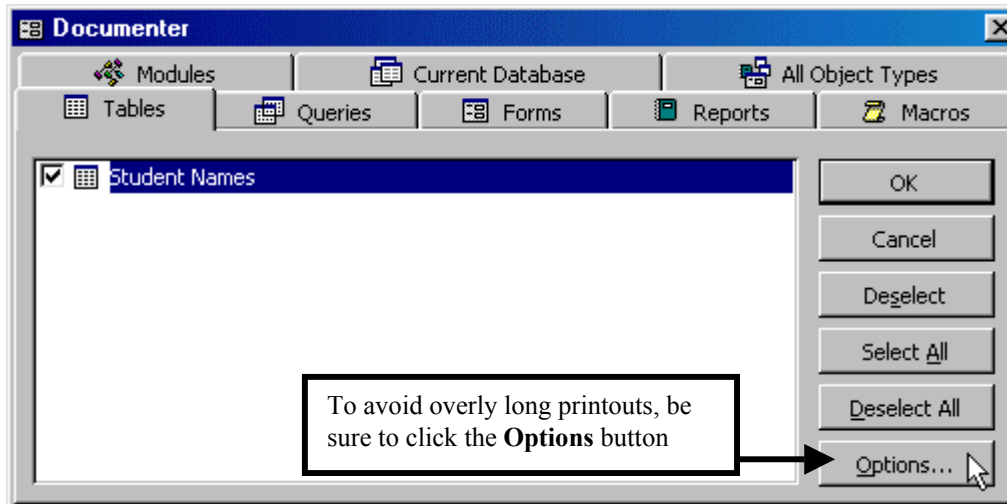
Documenter

Modules
Current Database
All Object Types
Tables
Queries
Forms
Reports
Macros

Student Names

OK
Cancel
Deselect
Select All
Deselect All
Options...

To avoid overly long printouts, be sure to click the **Options** button